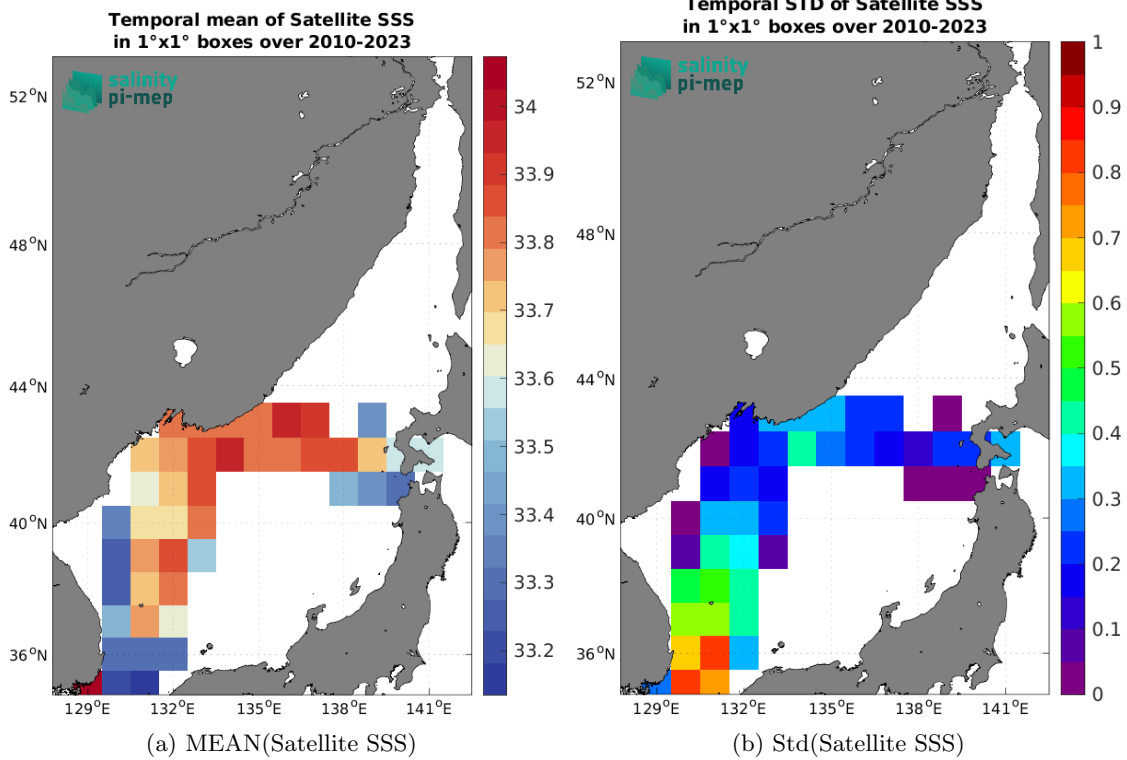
Temporal mean of Satellite SSS
in 1°x1° boxes over 2010-2023

salinity
pi-mep

52°N
48°N
44°N
40°N
36°N
129°E 132°E 135°E 138°E 141°E

34
33.9
33.8
33.7
33.6
33.5
33.4
33.3
33.2

(a) MEAN(Satellite SSS)

Temporal STD of Satellite SSS
in 1°x1° boxes over 2010-2023

salinity
pi-mep

52°N
48°N
44°N
40°N
36°N
129°E 132°E 135°E 138°E 141°E

1
0.9
0.8
0.7
0.6
0.5
0.4
0.3
0.2
0.1
0

(b) Std(Satellite SSS)